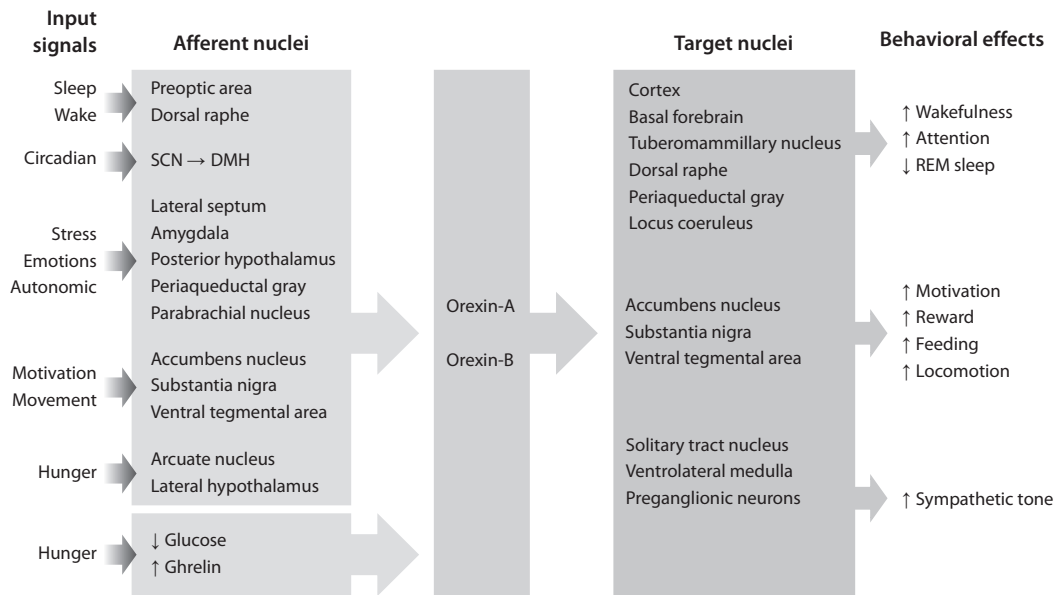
Input signals

Afferent nuclei

Target nuclei

Behavioral effects

Sleep
Wake

Preoptic area
Dorsal raphe

Circadian

SCN → DMH

Lateral septum
Amygdala
Posterior hypothalamus
Periaqueductal gray
Parabrachial nucleus

Stress
Emotions
Autonomic

Accumbens nucleus
Substantia nigra
Ventral tegmental area

Motivation
Movement

Hunger

Arcuate nucleus
Lateral hypothalamus

Hunger

↓ Glucose
↑ Ghrelin

Orexin-A

Orexin-B

Cortex
Basal forebrain
Tuberomammillary nucleus
Dorsal raphe
Periaqueductal gray
Locus coeruleus

↑ Wakefulness
↑ Attention
↓ REM sleep

Accumbens nucleus
Substantia nigra
Ventral tegmental area

↑ Motivation
↑ Reward
↑ Feeding
↑ Locomotion

Solitary tract nucleus
Ventrolateral medulla
Preganglionic neurons

↑ Sympathetic tone